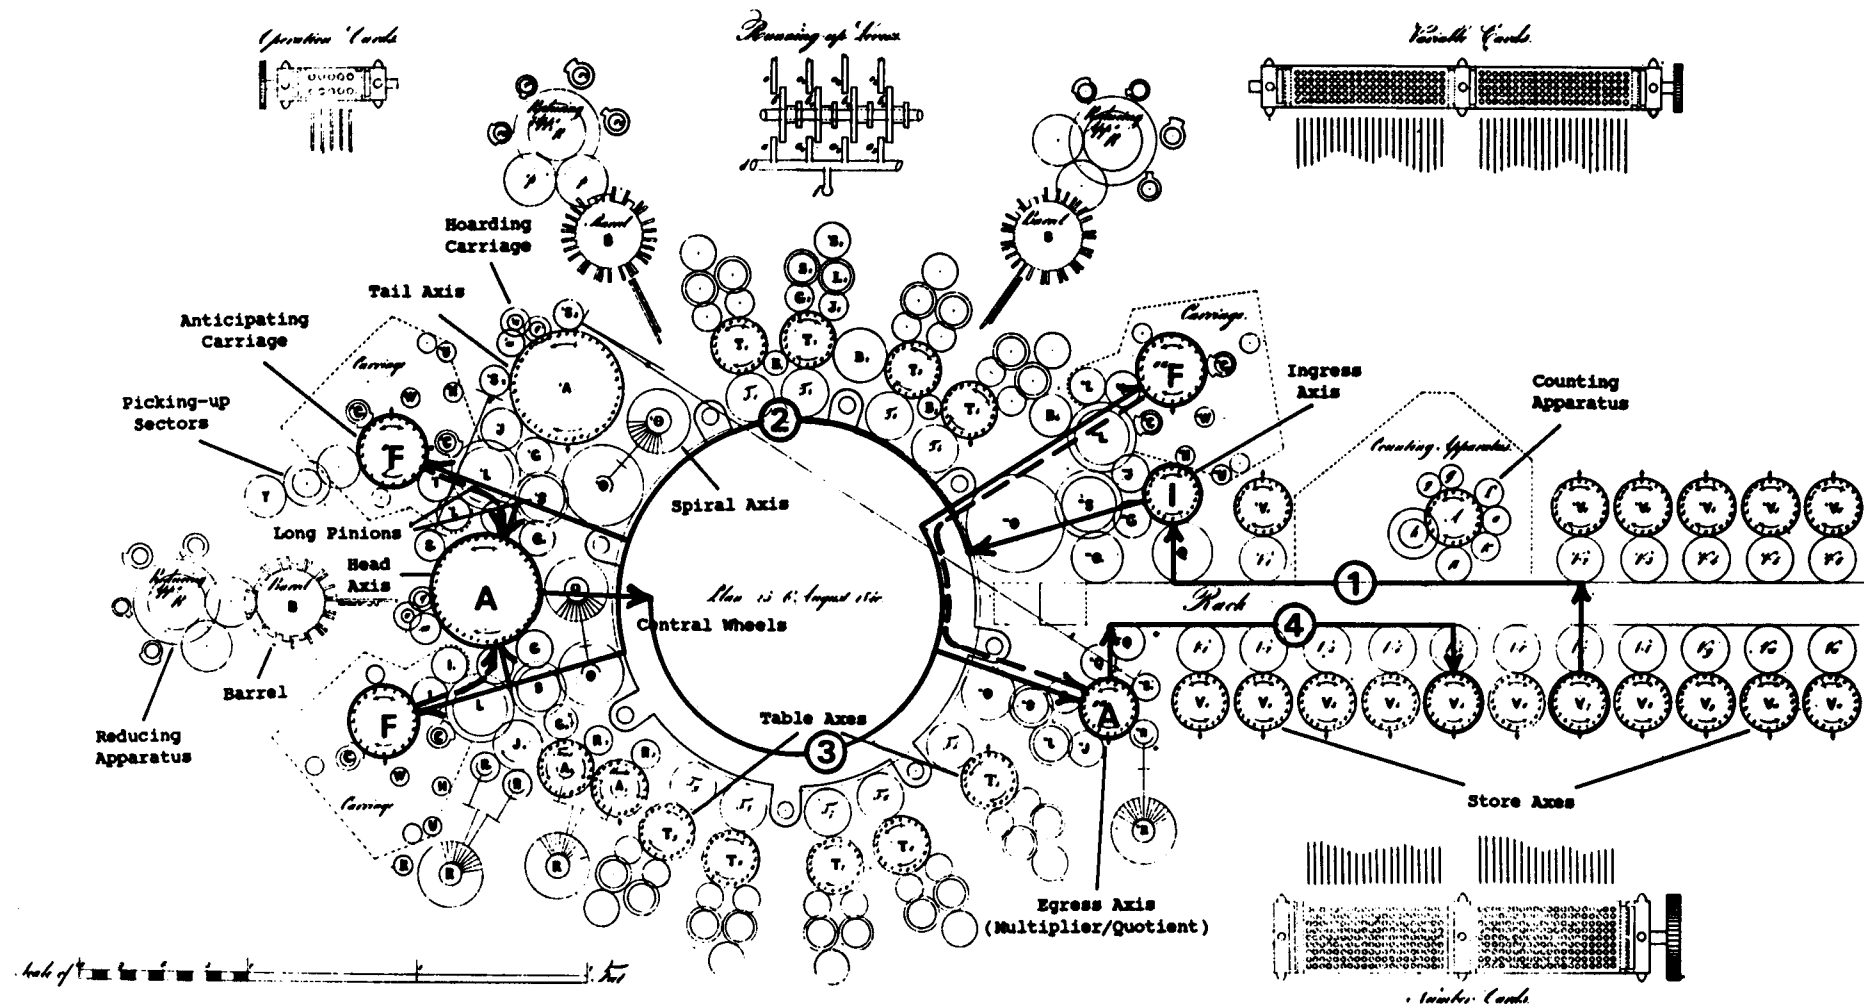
Operation Cards

Running up Levers

Variable Cards

Hoarding Carriage

Tail Axis

Anticipating Carriage

Picking-up Sectors

Long Pinions

Head Axis

Reducing Apparatus

Barrel

Spiral Axis

Central Wheels

Plan 25 6 August 1840

Table Axes

Carriage

Ingress Axis

Counting Apparatus

Counting Apparatus

Rack

Store Axes

Egress Axis (Multiplier/Quotient)

A

F

F

F

A

I

A

1

2

3

4

Scale of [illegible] Feet

Number Cards